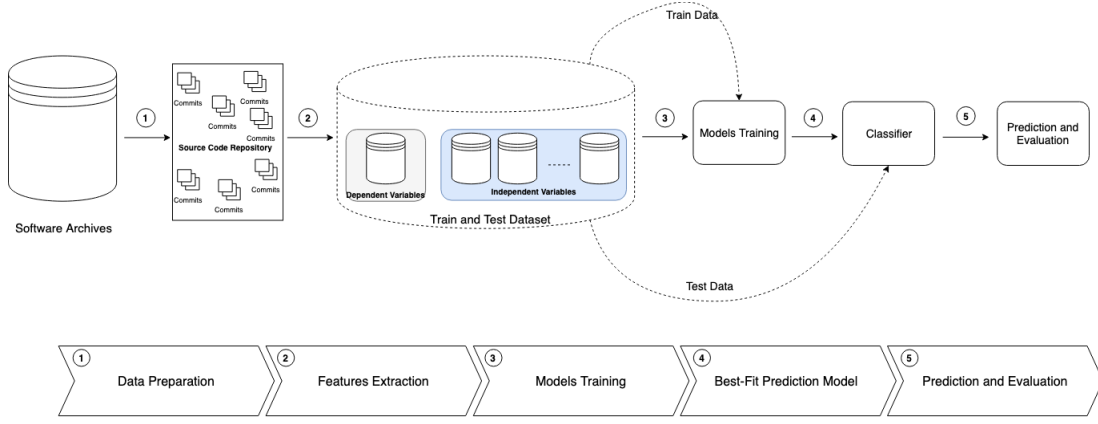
Train Data

1

Commits
Commits
Commits
Commits
Commits
Source Code Repository
Commits
Commits
Commits

2

Dependent Variables

Independent Variables

Train and Test Dataset

3

Models Training

4

Classifier

5

Prediction and Evaluation

Software Archives

Test Data

1 Data Preparation

2 Features Extraction

3 Models Training

4 Best-Fit Prediction Model

5 Prediction and Evaluation